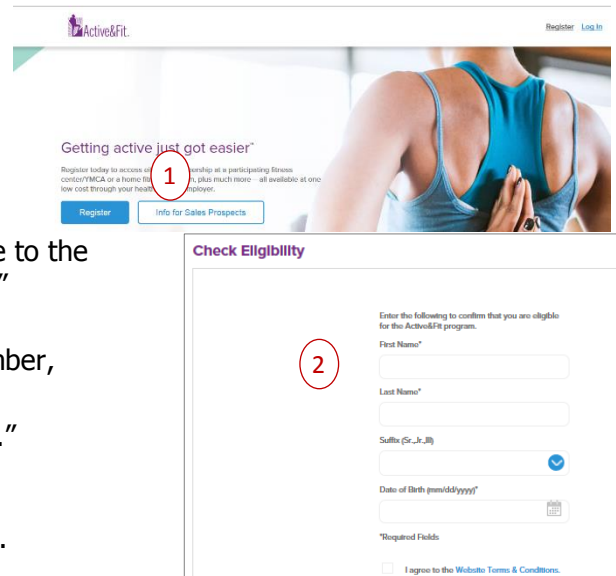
Active&Fit.

Register Log In

Getting active just got easier*

Register today to access o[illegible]ership at a participating fitness center/YMCA or a home fi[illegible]n, plus much more – all available at one low cost through your healt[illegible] employer.

1

Register

Info for Sales Prospects

e to the
”

nber,

.”

.

Check Eligibility

Enter the following to confirm that you are eligible for the Active&Fit program.

2

First Name*

Last Name*

Suffix (Sr.,Jr.,III)

Date of Birth (mm/dd/yyyy)*

*Required Fields

I agree to the Website Terms & Conditions.